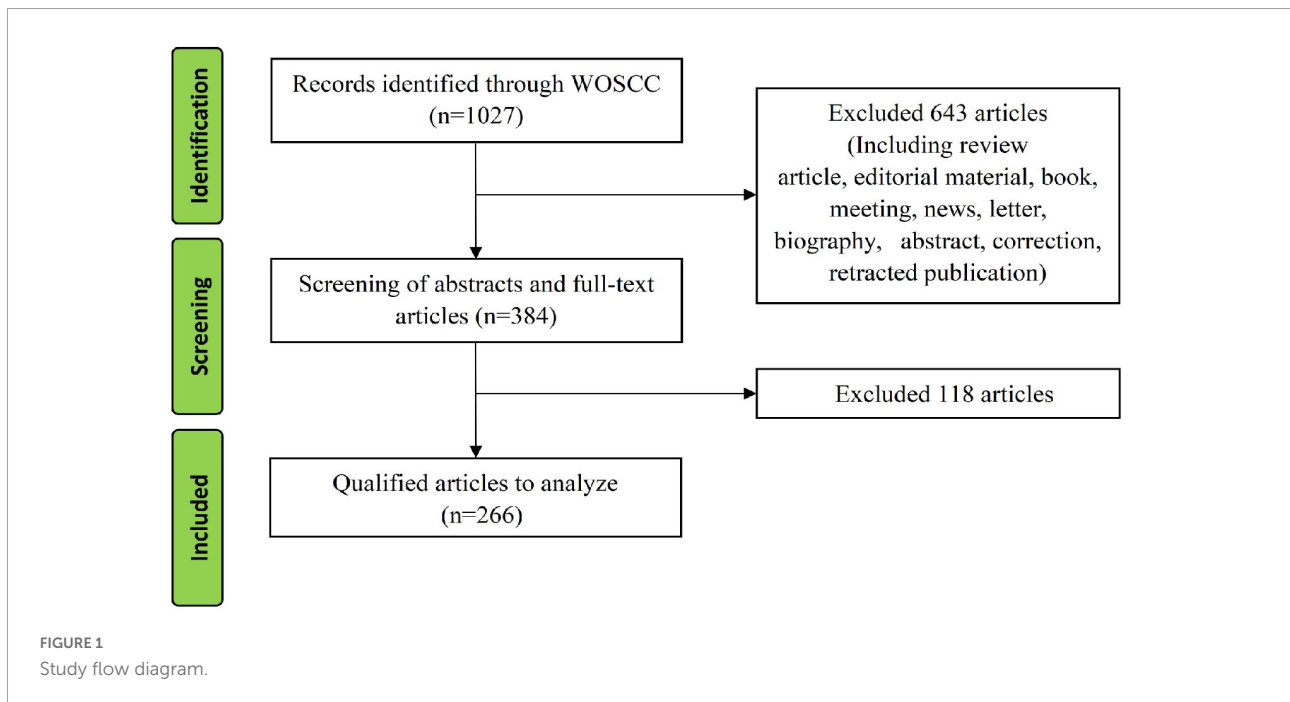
Identification

Records identified through WOSCC (n=1027)

Excluded 643 articles (Including review article, editorial material, book, meeting, news, letter, biography, abstract, correction, retracted publication)

Screening

Screening of abstracts and full-text articles (n=384)

Excluded 118 articles

Included

Qualified articles to analyze (n=266)

FIGURE 1
Study flow diagram.